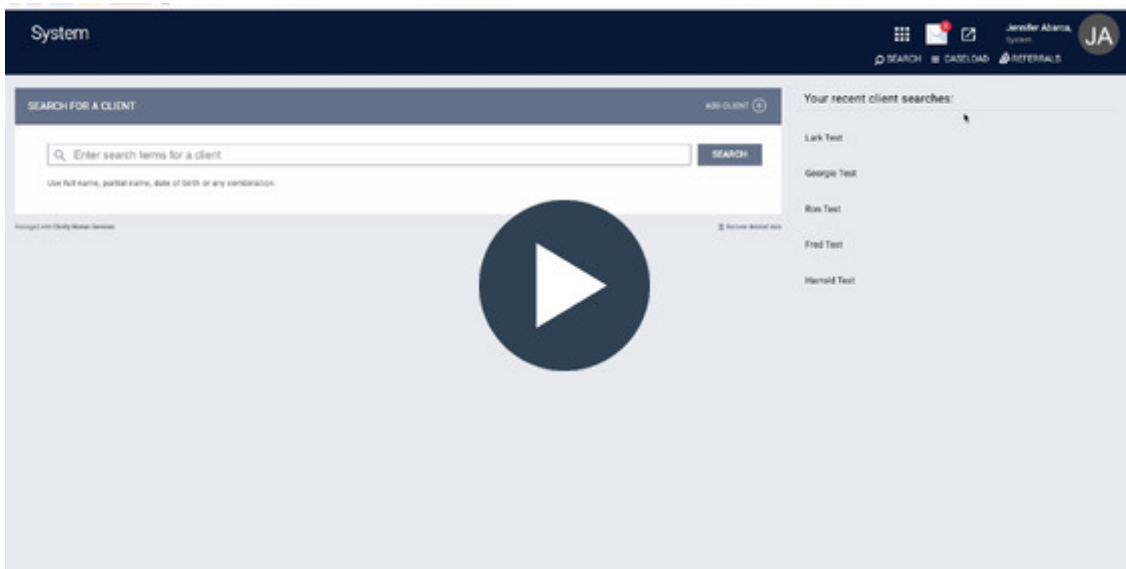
System

Jennifer Abarca, System

JA

SEARCH CASELOAD REFERRALS

SEARCH FOR A CLIENT

ADD CLIENT

Enter search terms for a client

SEARCH

Use full name, partial name, date of birth or any combination.

Managed with Clarity Human Services

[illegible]

Your recent client searches:

Lark Test

Georgio Test

Ron Test

Fred Test

Harrold Test